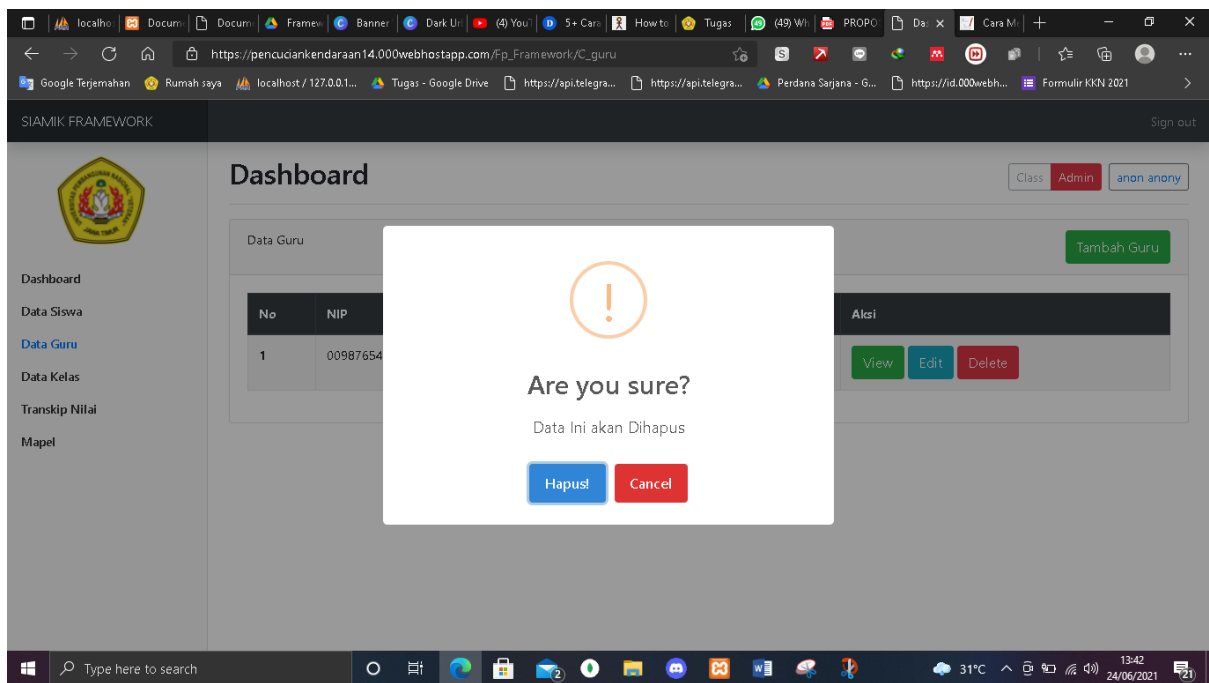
localho | Docum | Docum | Framew | Banner | Dark Ur | (4) YouT | 5+ Cara | How to | Tugas | (49) Wh | PROPO | Da: × | Cara M |

https://pencuciankendaraan14.000webhostapp.com/Fp_Framework/C_guru

Google Terjemahan | Rumah saya | localhost / 127.0.0.1... | Tugas - Google Drive | https://api.telegra... | https://api.telegra... | Perdana Sarjana - G... | https://id.000webh... | Formulir KKN 2021

SIAMIK FRAMEWORK

Sign out

Dashboard

Class | Admin | anon anony

Dashboard
Data Siswa
Data Guru
Data Kelas
Transkip Nilai
Mapel

Data Guru

Tambah Guru

| No | NIP | Aksi |
|---|---|---|
| 1 | 00987654 | View Edit Delete |

!

Are you sure?

Data Ini akan Dihapus

Hapus! Cancel

Type here to search

31°C 13:42 24/06/2021 21